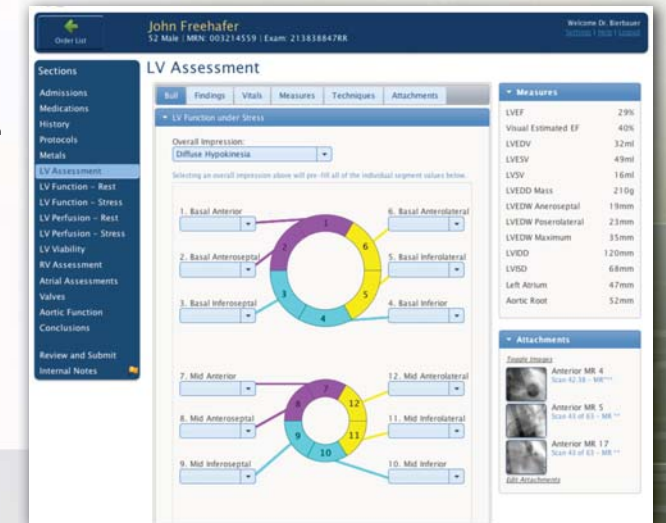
Order List

John Freehafer
52 Male | MRN: 003214559 | Exam: 2138388847RR

Welcome Dr. Bierbauer
Settings | Help | Logout

Sections
Admissions
Medications
History
Protocols
Metals
LV Assessment
LV Function - Rest
LV Function - Stress
LV Perfusion - Rest
LV Perfusion - Stress
LV Viability
RV Assessment
Atrial Assessments
Valves
Aortic Function
Conclusions
Review and Submit
Internal Notes

LV Assessment

Bull | Findings | Vitals | Measures | Techniques | Attachments

LV Function under Stress

Overall Impression:
Diffuse Hypokinesia

Selecting an overall impression above will pre-fill all of the individual segment values below.

1. Basal Anterior
2. Basal Anteroseptal
3. Basal Inferoseptal
6. Basal Anterolateral
5. Basal Inferolateral
4. Basal Inferior
1
2
3
4
5
6

7. Mid Anterior
8. Mid Anteroseptal
9. Mid Inferoseptal
12. Mid Anterolateral
11. Mid Inferolateral
10. Mid Inferior
7
8
9
10
11
12

Measures
| | |
|---|---|
| LVEF | 29% |
| Visual Estimated EF | 40% |
| LVEDV | 32ml |
| LVESV | 49ml |
| LVSV | 16ml |
| LVEDD Mass | 210g |
| LVEDW Aneroseptal | 19mm |
| LVEDW Poserolateral | 23mm |
| LVEDW Maximum | 35mm |
| LVIDD | 120mm |
| LVISD | 68mm |
| Left Atrium | 47mm |
| Aortic Root | 52mm |

Attachments
Toggle Images
Anterior MR 4
Scan 42.38 – MR***
Anterior MR 5
Scan 43 of 63 – MR**
Anterior MR 17
Scan 43 of 63 – MR**
Edit Attachments